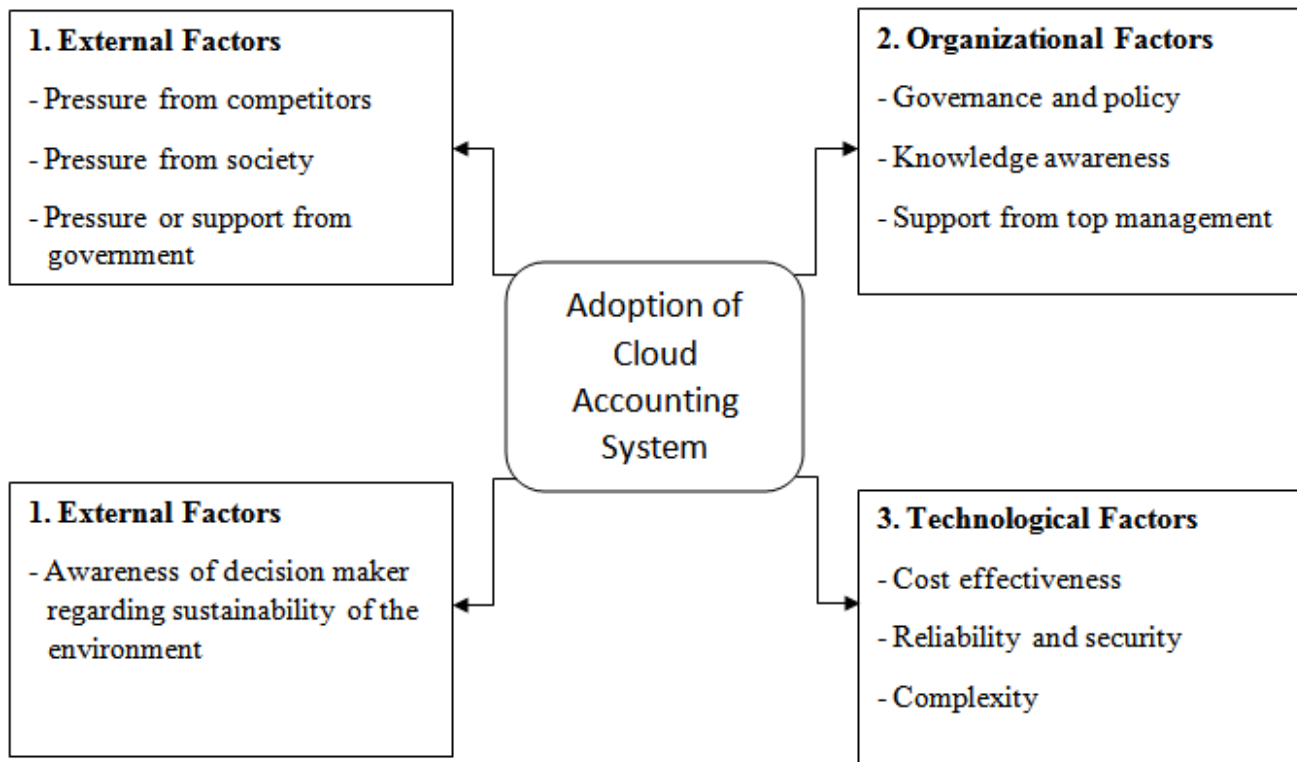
1. External Factors

- Pressure from competitors

- Pressure from society

- Pressure or support from government

2. Organizational Factors

- Governance and policy

- Knowledge awareness

- Support from top management

Adoption of Cloud Accounting System

1. External Factors

- Awareness of decision maker regarding sustainability of the environment

3. Technological Factors

- Cost effectiveness

- Reliability and security

- Complexity